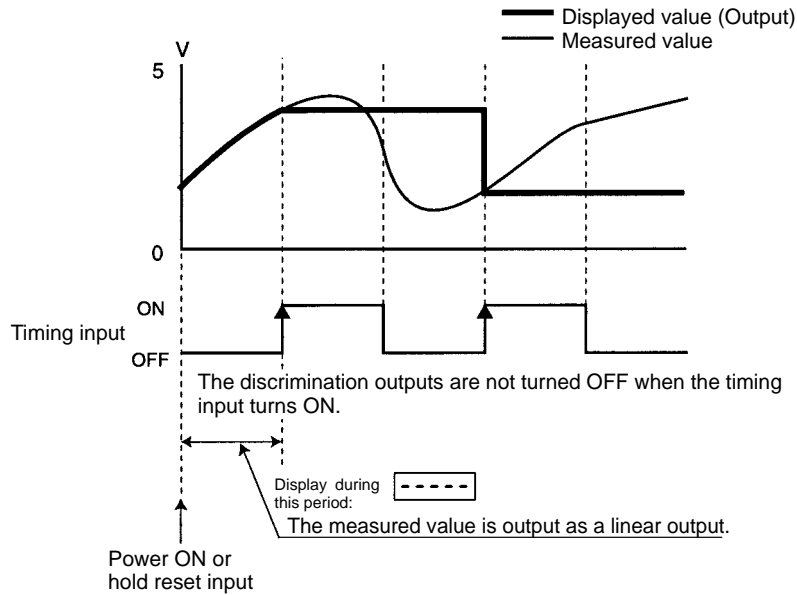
Displayed value (Output)
Measured value

V
5
0

ON
Timing input
OFF

The discrimination outputs are not turned OFF when the timing input turns ON.

Display during this period: - - - - -
The measured value is output as a linear output.

Power ON or hold reset input